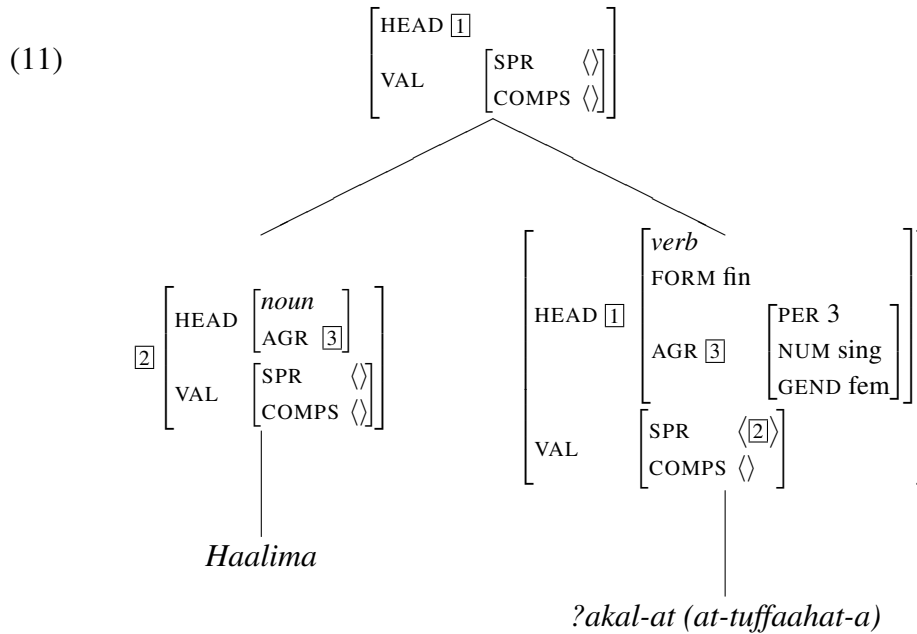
(11)

HEAD $\boxed{1}$
VAL SPR $\langle\rangle$ COMPS $\langle\rangle$

$\boxed{2}$ HEAD *noun* AGR $\boxed{3}$
VAL SPR $\langle\rangle$ COMPS $\langle\rangle$

HEAD $\boxed{1}$ *verb* FORM fin AGR $\boxed{3}$ PER 3 NUM sing GEND fem
VAL SPR $\langle\boxed{2}\rangle$ COMPS $\langle\rangle$

*Haalima*

*?akal-at (at-tuffaahat-a)*